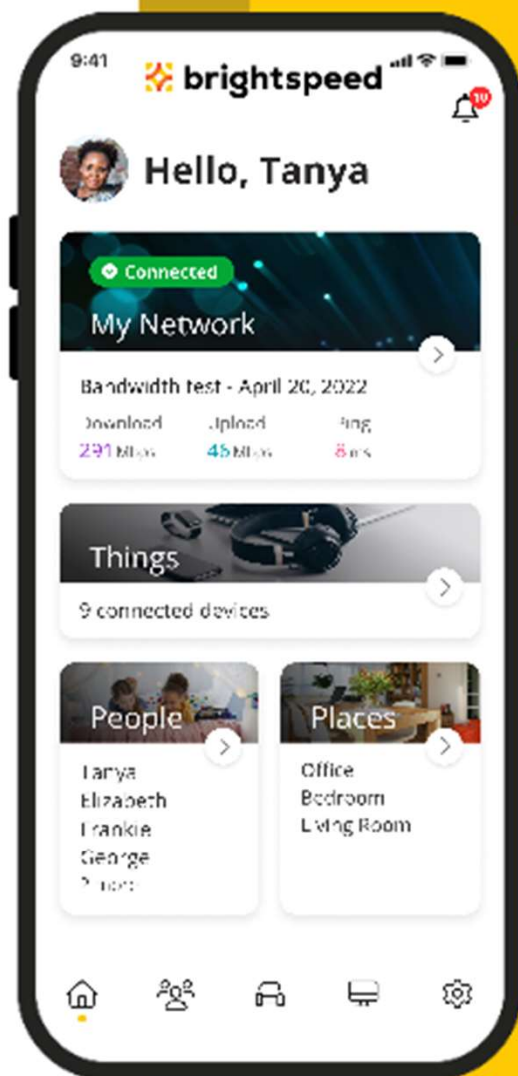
9:41

brightspeed

10

Hello, Tanya

Connected

My Network

Bandwidth test - April 20, 2022

Download
291 Mbps

Upload
45 Mbps

Ping
8 ms

Things

9 connected devices

People

Tanya
Elizabeth
Frankie
George
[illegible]

Places

Office
Bedroom
Living Room